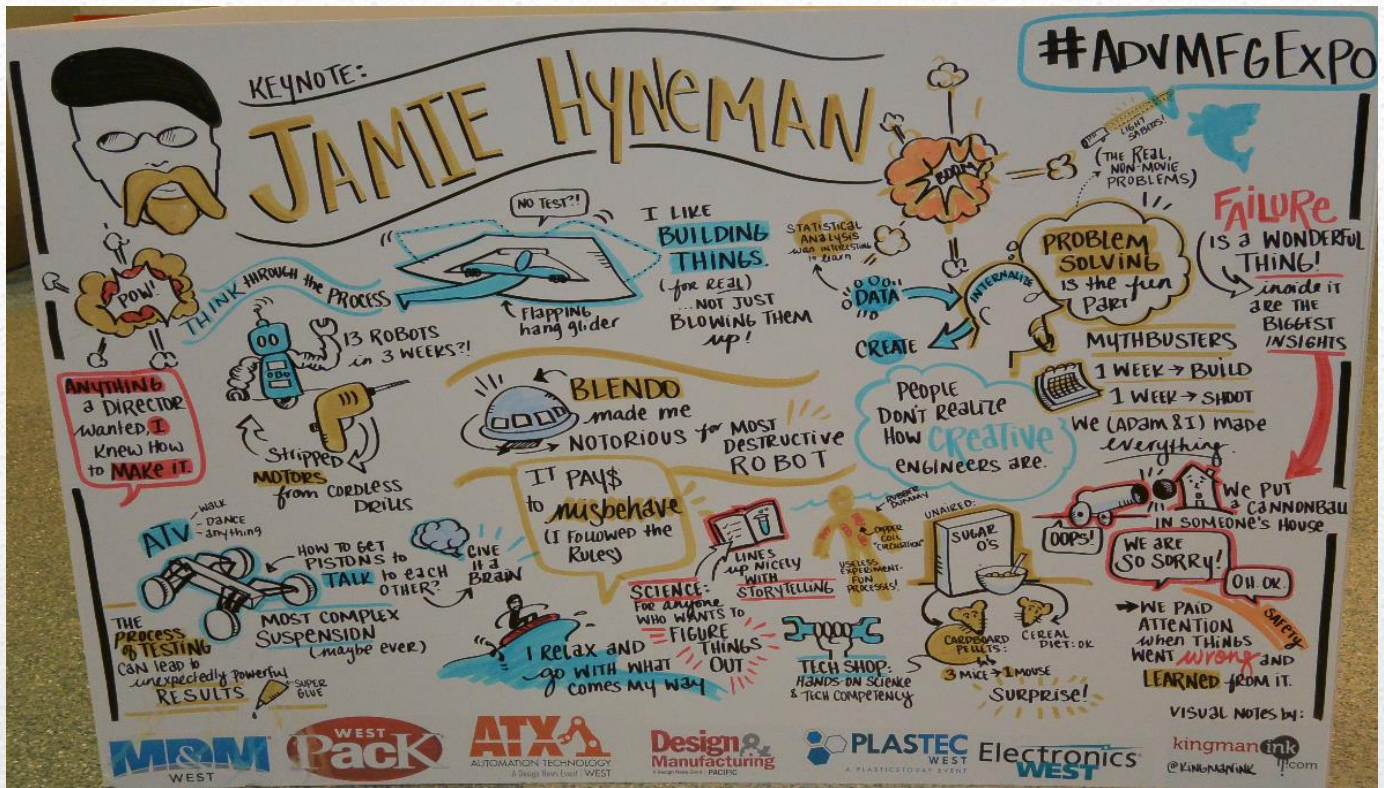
KEYNOTE:
JAMIE HYNEMAN

#ADVMFGExpo

POW!

THINK THROUGH the PROCESS

NO TEST?!

Flapping hang glider

I LIKE BUILDING THINGS (for REAL) ...NOT JUST BLOWING THEM UP!

STATISTICAL ANALYSIS was interesting to learn

DATA

CREATE

INTERNALIZE

BOOM

LIGHT SABERS

(THE REAL, NON-MOVIE PROBLEMS)

PROBLEM SOLVING is the fun Part

FAILURE IS a WONDERFUL THING! inside it are THE BIGGEST INSIGHTS

ANYTHING a DIRECTOR wanted, I knew how to MAKE IT.

13 ROBOTS in 3 WEEKS?!

Stripped MOTORS from CORDLESS DRILLS

BLENDO made me NOTORIOUS for MOST DESTRUCTIVE ROBOT

People DON'T REALIZE HOW CREATIVE ENGINEERS ARE.

MYTHBUSTERS
1 WEEK → BUILD
1 WEEK → SHOOT
WE (ADAM & I) MADE everything.

ATV - WALK - DANCE - anything

HOW TO GET PISTONS to TALK to each OTHER?

GIVE it a BRAIN

IT PAY$ to misbehave (I followed the Rules)

LINES UP NICELY WITH STORYTELLING

RUBBER DUMMY
COPPER COIL "CIRCULATION"
USELESS EXPERIMENT, FUN PROCESSES!

UNAIRED:
SUGAR O'S

WE PUT a CANNONBALL IN SOMEONE'S HOUSE

OOPS!

We are SO SORRY!

OH, OK.

SAFETY

THE PROCESS of TESTING can lead to unexpectedly powerful RESULTS

SUPER GLUE

MOST COMPLEX SUSPENSION (maybe ever)

I relax and go with what comes my way

SCIENCE: For anyone who wants to FIGURE THINGS OUT

TECH SHOP: HANDS-ON SCIENCE & TECH COMPETENCY

CARDBOARD PELLETS: 3 MICE → 1 MOUSE

CEREAL DIET: OK

SURPRISE!

→WE PAID ATTENTION when THINGS WENT wrong and LEARNED FROM IT.

VISUAL NOTES by:
kingman ink .com
@KINGMANINK

MD&M WEST
WEST Pack
ATX AUTOMATION TECHNOLOGY A Design News Event | WEST
Design & Manufacturing PACIFIC
PLASTEC WEST A PLASTICSTODAY EVENT
Electronics WEST